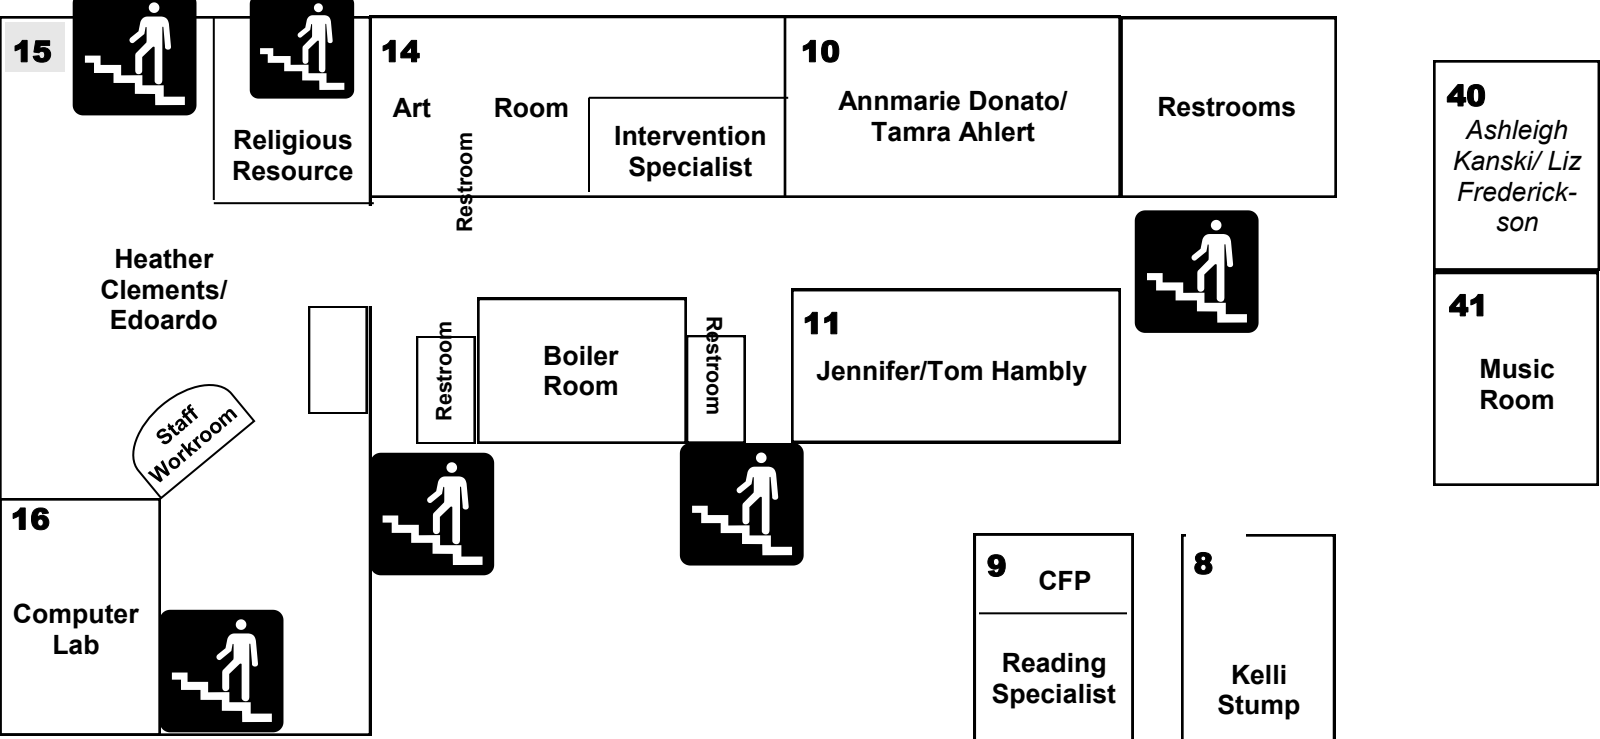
15

Religious Resource

14

Art Room

Restroom

Intervention Specialist

10

Annmarie Donato/ Tamra Ahlert

Restrooms

40

Ashleigh Kanski/ Liz Frederickson

Heather Clements/ Edoardo

Restroom

Boiler Room

Restroom

11

Jennifer/Tom Hambly

41

Music Room

Staff Workroom

16

Computer Lab

9 CFP

Reading Specialist

8

Kelli Stump